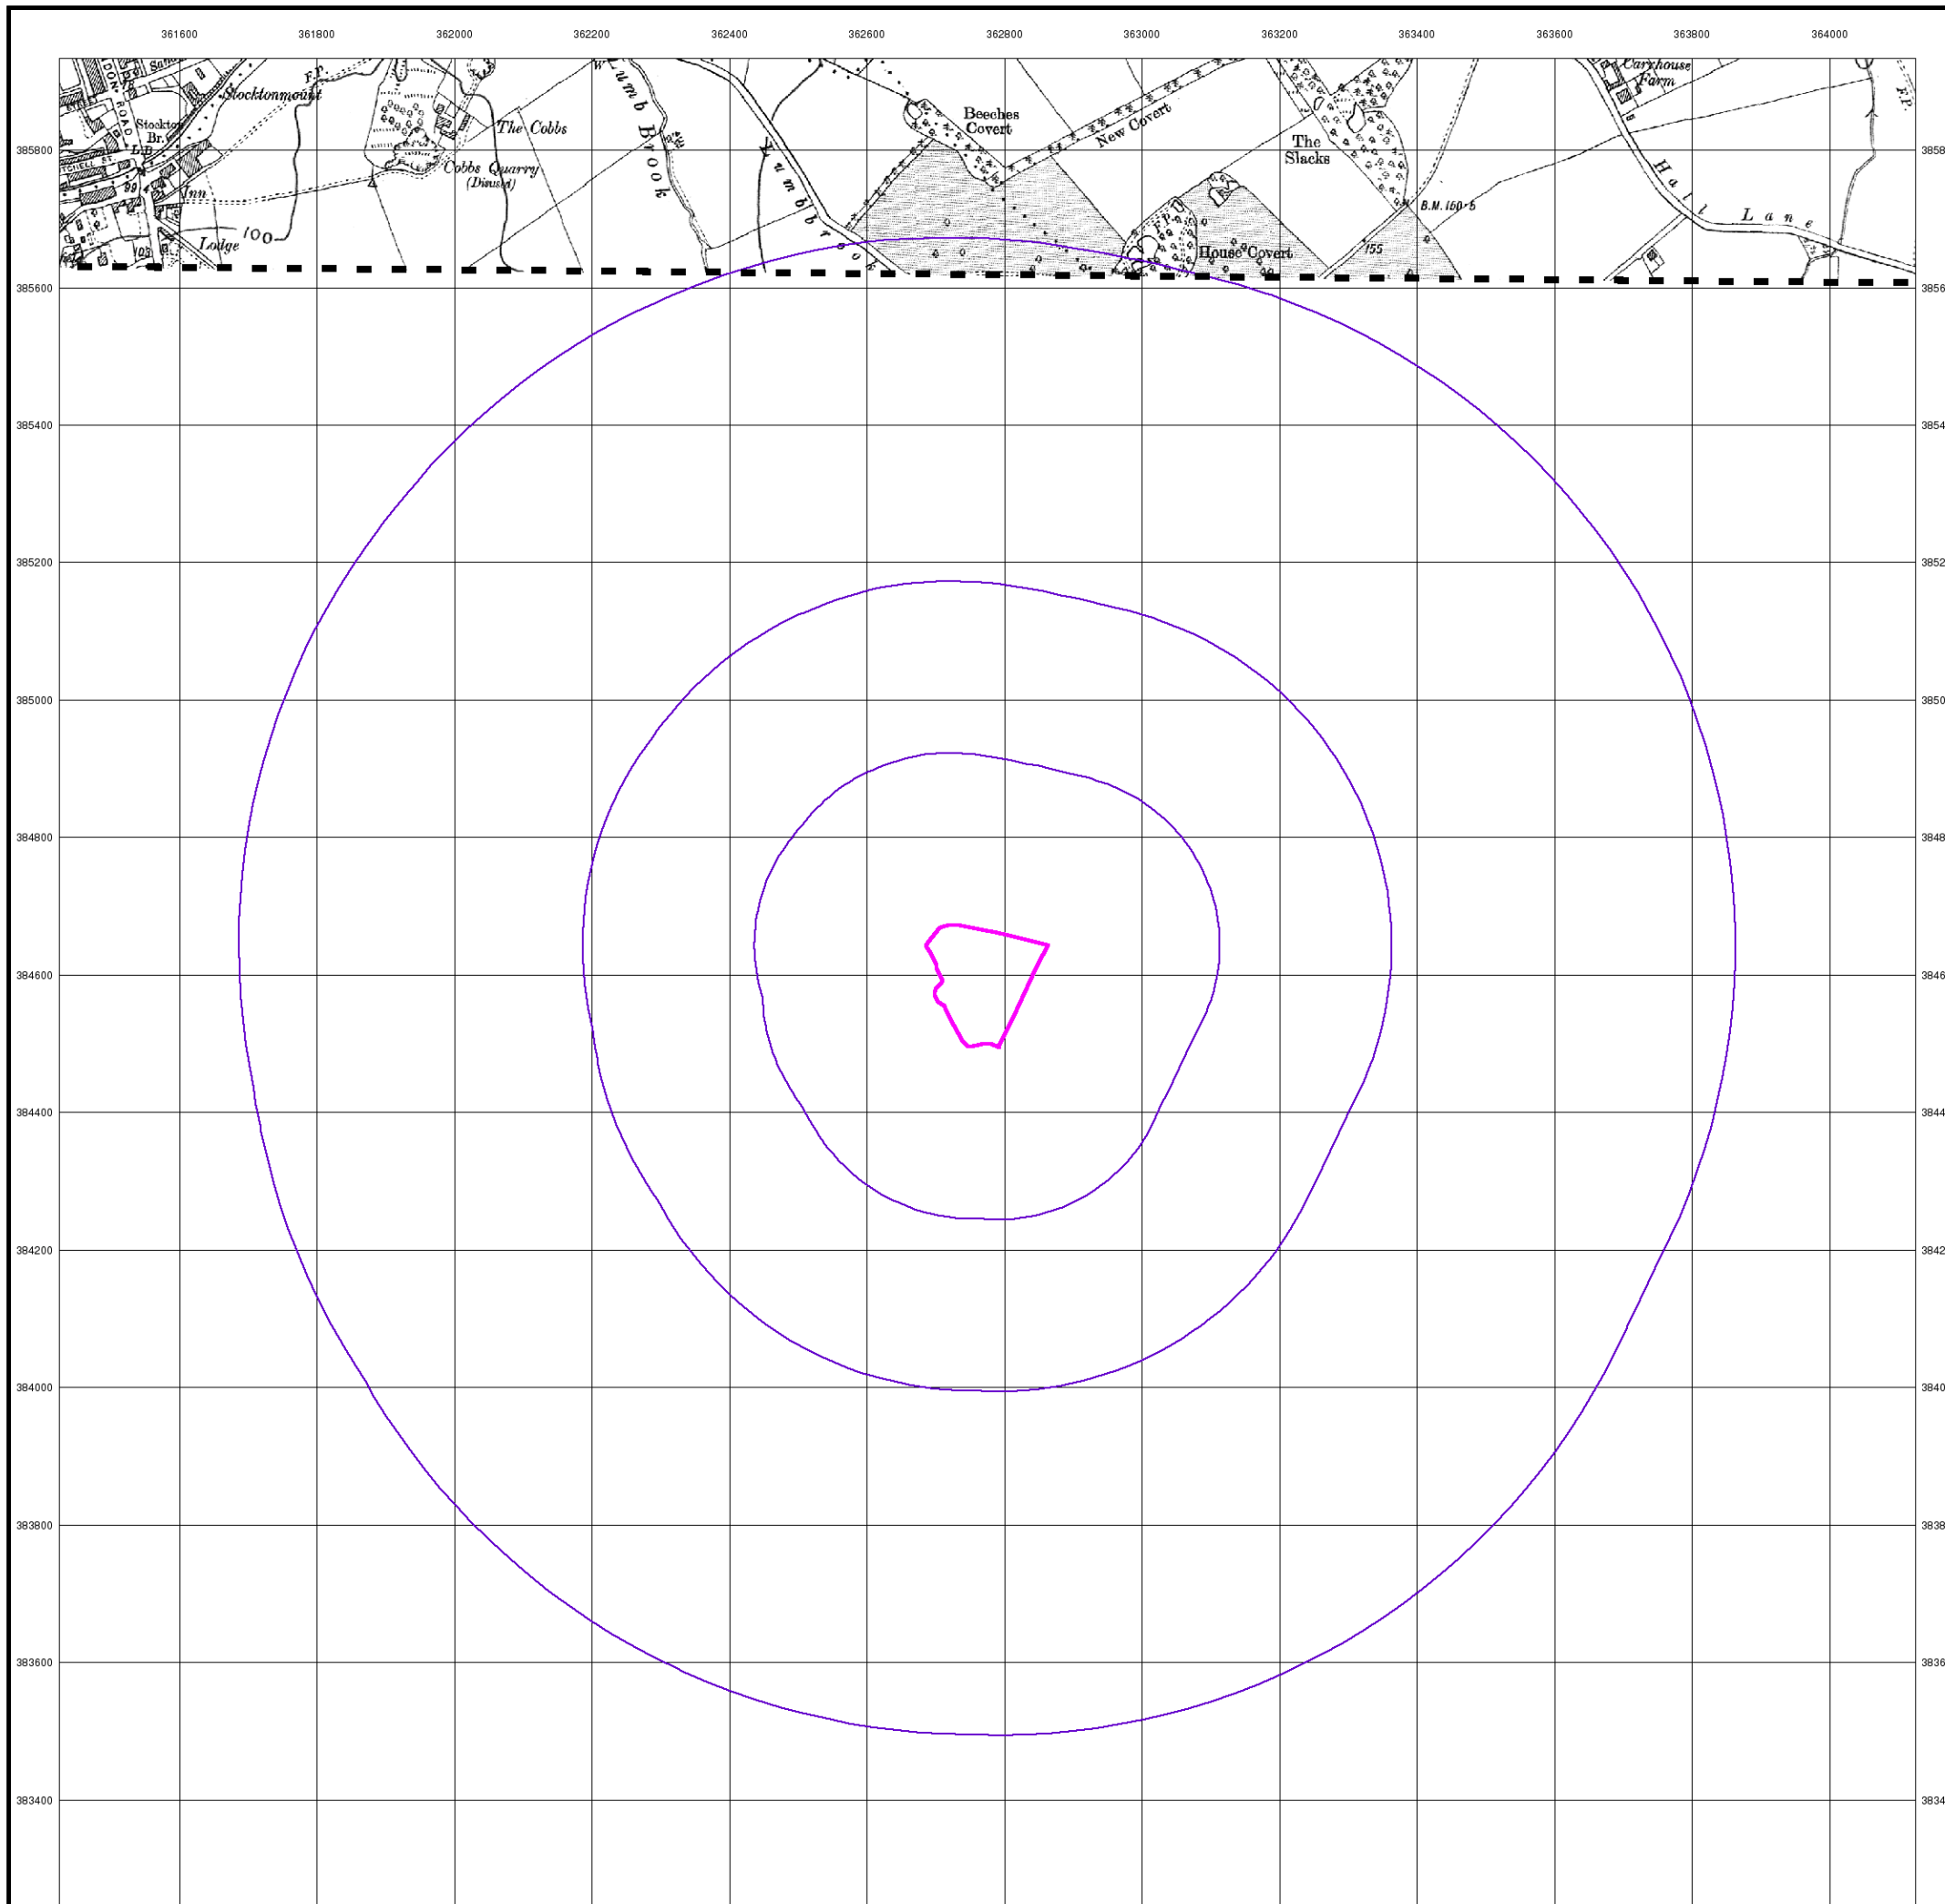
361600 361800 362000 362200 362400 362600 362800 363000 363200 363400 363600 363800 364000

385800
385600
385400
385200
385000
384800
384600
384400
384200
384000
383800
383600
383400

Stocktonmount
F.P.
Stockton Br.
L.B.
ROAD
Inn
Lodge
100
The Cobbs
Cobbs Quarry (Disused)
Lumb Brook
Lumb Brook
Beeches Covert
New Covert
The Slacks
House Covert
155
B.M. 160·5
Carrhouse Farm
Hall Lane
F.P.
F.P.

3858
3856
3854
3852
3850
3848
3846
3844
3842
3840
3838
3836
3834